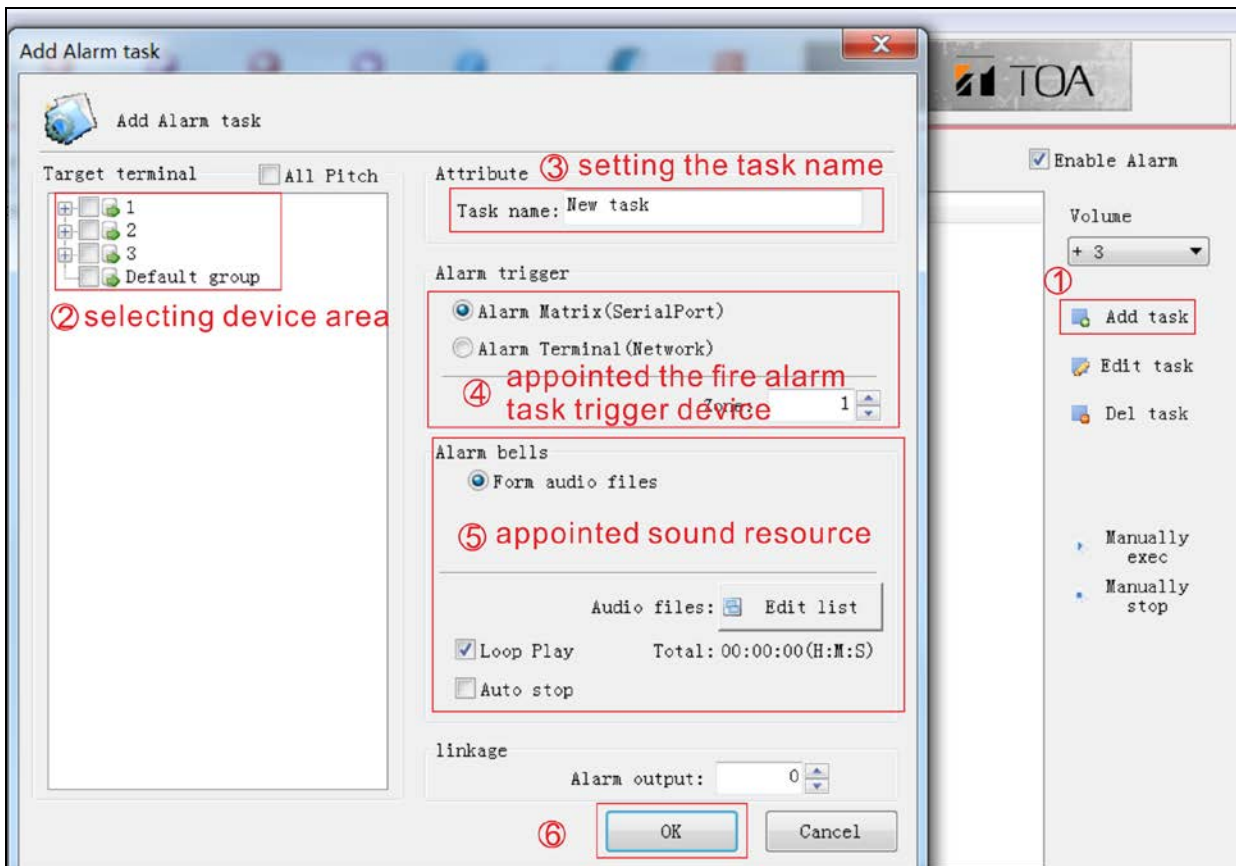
Add Alarm task

Add Alarm task

Target terminal All Pitch

1
2
3
Default group

② selecting device area

Attribute ③ setting the task name

Task name: New task

Alarm trigger

Alarm Matrix(SerialPort)

Alarm Terminal(Network)

④ appointed the fire alarm task trigger device

Zone: 1

Alarm bells

Form audio files

⑤ appointed sound resource

Audio files: Edit list

Loop Play Total: 00:00:00(H:M:S)

Auto stop

linkage

Alarm output: 0

⑥ OK Cancel

TOA

Enable Alarm

Volume

+ 3

①

Add task

Edit task

Del task

Manually exec

Manually stop